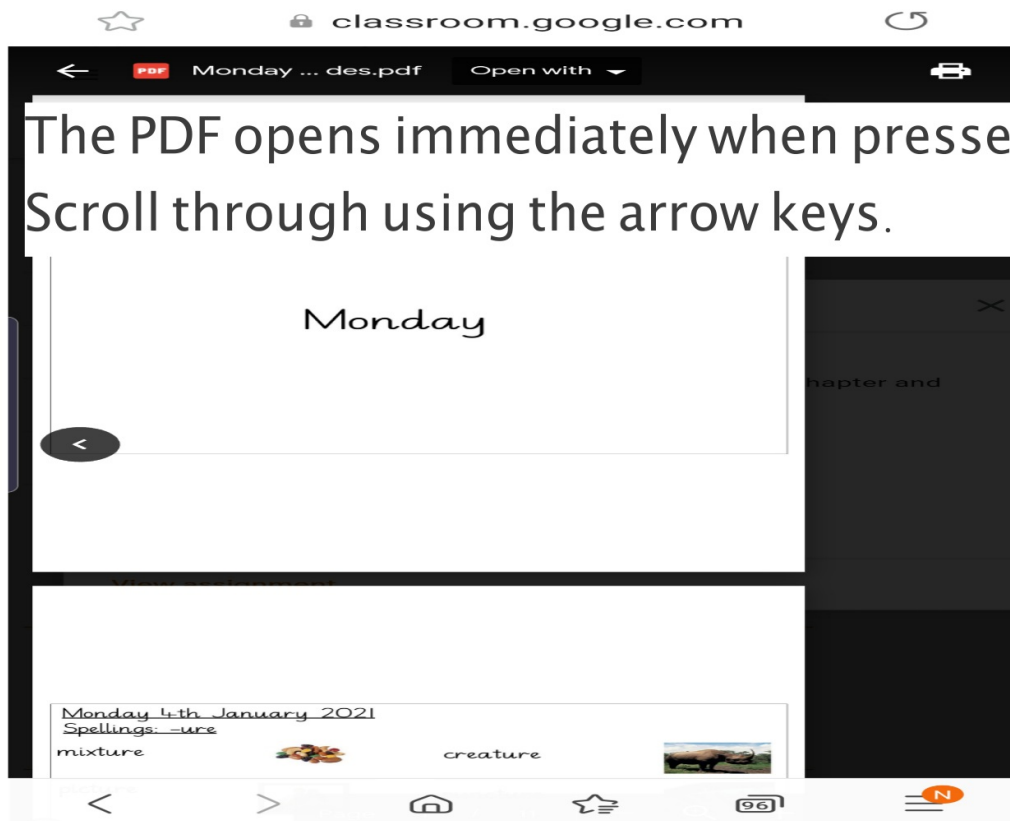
classroom.google.com

PDF Monday ... des.pdf Open with

The PDF opens immediately when presse
Scroll through using the arrow keys.

Monday

hapter and

<

Monday 4th January 2021
Spellings: -ure
mixture creature

96

N